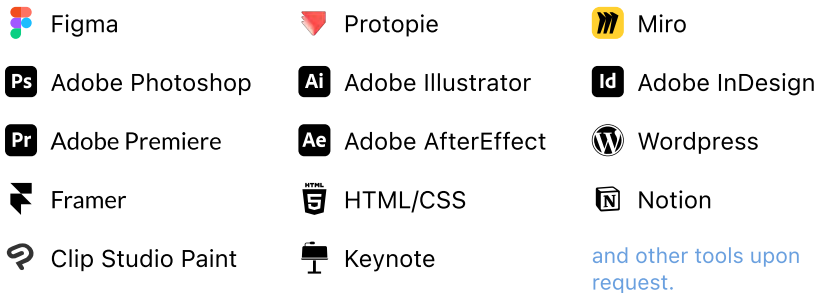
Figma

Ps Adobe Photoshop

Pr Adobe Premiere

Framer

Clip Studio Paint

Protopie

Ai Adobe Illustrator

Ae Adobe AfterEffect

HTML 5 HTML/CSS

Keynote

Miro

Id Adobe InDesign

Wordpress

N Notion

and other tools upon request.